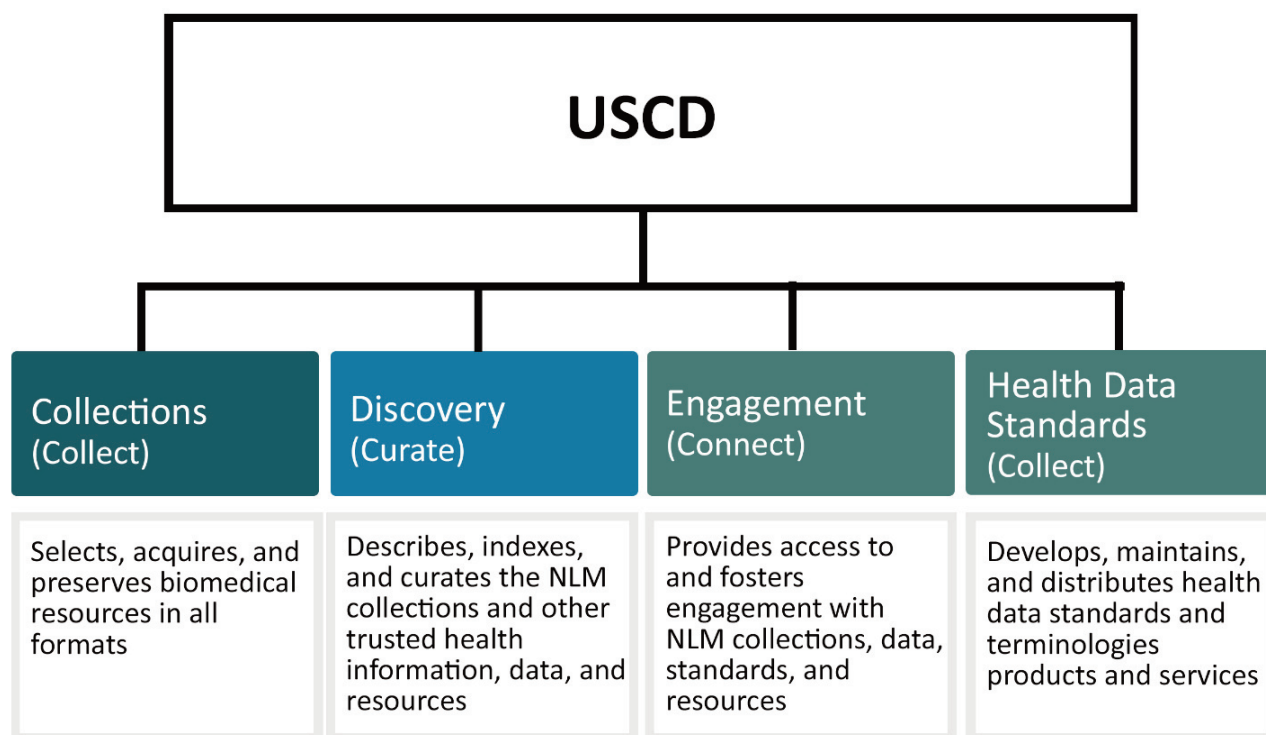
USCD

Collections (Collect)

Discovery (Curate)

Engagement (Connect)

Health Data Standards (Collect)

Selects, acquires, and preserves biomedical resources in all formats

Describes, indexes, and curates the NLM collections and other trusted health information, data, and resources

Provides access to and fosters engagement with NLM collections, data, standards, and resources

Develops, maintains, and distributes health data standards and terminologies products and services